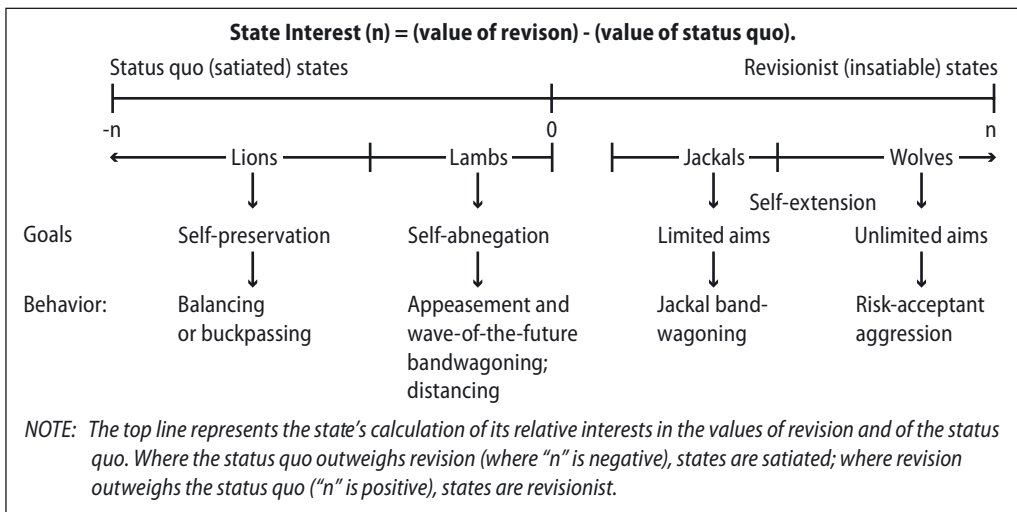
**State Interest (n) = (value of revison) - (value of status quo).**

Status quo (satiated) states

Revisionist (insatiable) states

-n

0

n

Lions

Lambs

Jackals

Wolves

Self-extension

Goals

Self-preservation

Self-abnegation

Limited aims

Unlimited aims

Behavior:

Balancing or buckpassing

Appeasement and wave-of-the-future bandwagoning; distancing

Jackal bandwagoning

Risk-acceptant aggression

*NOTE: The top line represents the state's calculation of its relative interests in the values of revision and of the status quo. Where the status quo outweighs revision (where "n" is negative), states are satiated; where revision outweighs the status quo ("n" is positive), states are revisionist.*